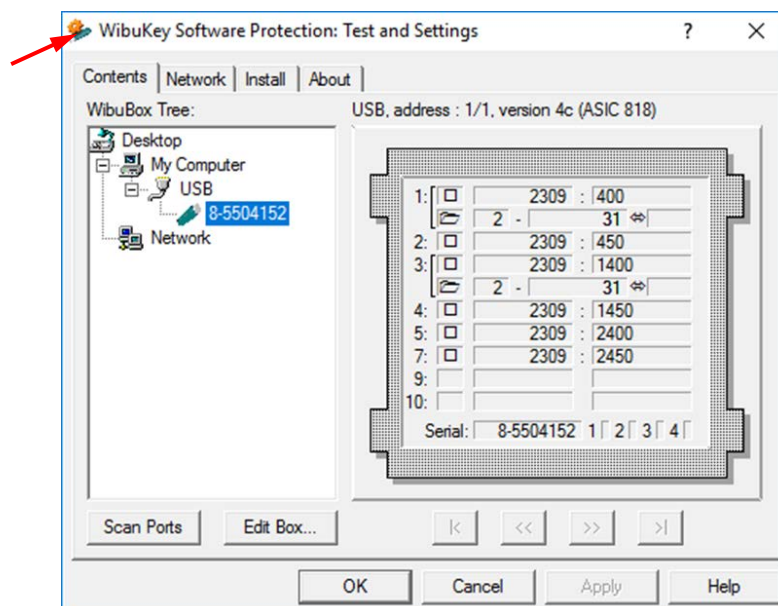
WibuKey Software Protection: Test and Settings ? X

Contents | Network | Install | About

WibuBox Tree:

Desktop
My Computer
USB
8-5504152
Network

USB, address : 1/1, version 4c (ASIC 818)

| | | | |
|---|---|---|---|
| 1: | 2309 | : | 400 |
| | 2 - | 31 ⇔ | |
| 2: | 2309 | : | 450 |
| 3: | 2309 | : | 1400 |
| | 2 - | 31 ⇔ | |
| 4: | 2309 | : | 1450 |
| 5: | 2309 | : | 2400 |
| 7: | 2309 | : | 2450 |
| 9: | | | |
| 10: | | | |

Serial: 8-5504152 1 2 3 4

Scan Ports | Edit Box...

|< | << | >> | >|

OK | Cancel | Apply | Help